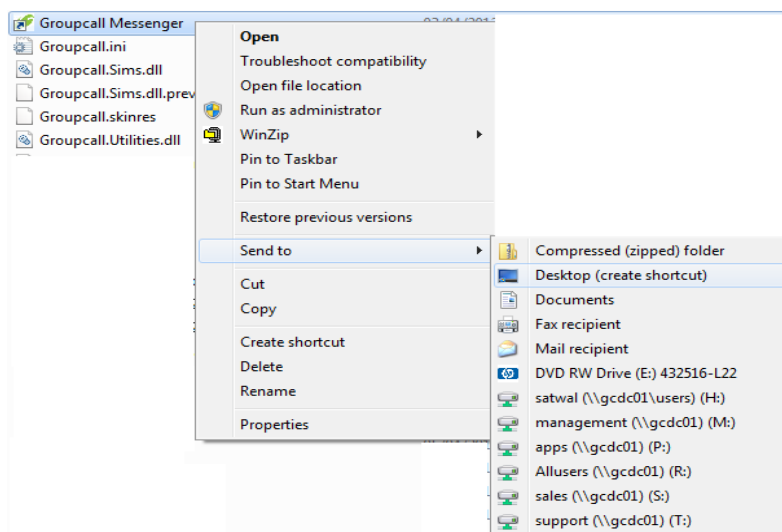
Groupcall Messenger
Groupcall.ini
Groupcall.Sims.dll
Groupcall.Sims.dll.prev
Groupcall.skinres
Groupcall.Utilities.dll

Open
Troubleshoot compatibility
Open file location
Run as administrator
WinZip
Pin to Taskbar
Pin to Start Menu
Restore previous versions
Send to
Cut
Copy
Create shortcut
Delete
Rename
Properties

Compressed (zipped) folder
Desktop (create shortcut)
Documents
Fax recipient
Mail recipient
DVD RW Drive (E:) 432516-L22
satwal (\\gcdc01\users) (H:)
management (\\gcdc01) (M:)
apps (\\gcdc01) (P:)
Allusers (\\gcdc01) (R:)
sales (\\gcdc01) (S:)
support (\\gcdc01) (T:)